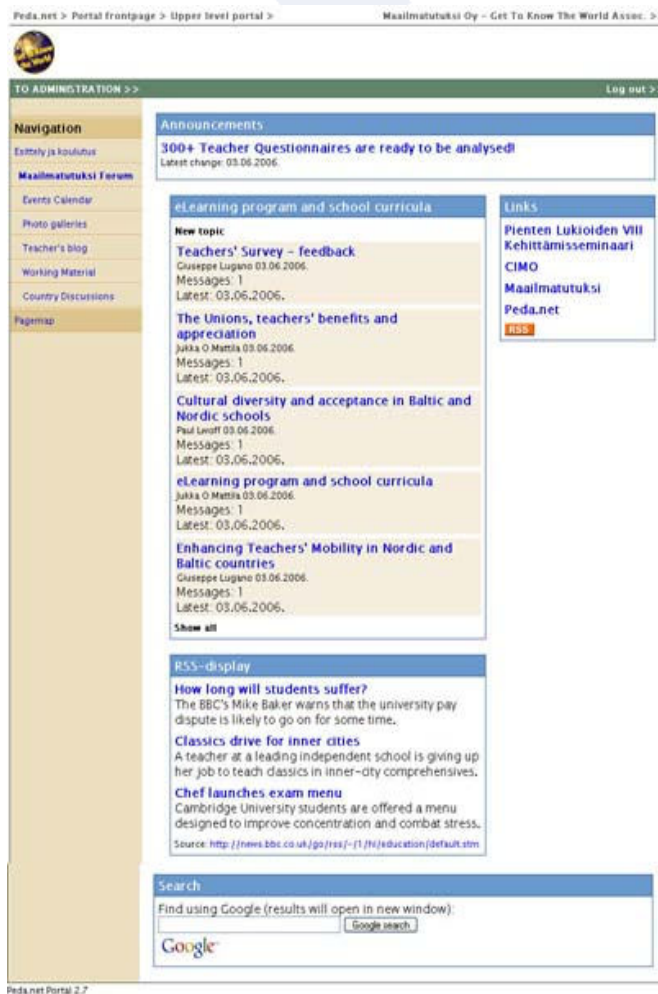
Peda.net > Portal frontpage > Upper level portal > Maailmatutuksi Oy - Get To Know The World Assoc. >

TO ADMINISTRATION >> Log out >

Navigation
Esittely ja koulutus
Maailmatutuksi Forum
Events Calendar
Photo galleries
Teacher's blog
Working Material
Country Discussions
Pagemap

Announcements
300+ Teacher Questionnaires are ready to be analysed!
Latest change: 03.06.2006.

eLearning program and school curricula
New topic

Teachers' Survey - feedback
Giuseppe Lugano 03.06.2006.
Messages: 1
Latest: 03.06.2006.

The Unions, teachers' benefits and appreciation
Jukka O Mattila 03.06.2006.
Messages: 1
Latest: 03.06.2006.

Cultural diversity and acceptance in Baltic and Nordic schools
Paul Levoff 03.06.2006.
Messages: 1
Latest: 03.06.2006.

eLearning program and school curricula
Jukka O Mattila 03.06.2006.
Messages: 1
Latest: 03.06.2006.

Enhancing Teachers' Mobility in Nordic and Baltic countries
Giuseppe Lugano 03.06.2006.
Messages: 1
Latest: 03.06.2006.

Show all

Links
Pienten Lukioiden VIII Kehittämisseminaari
CIMO
Maailmatutuksi
Peda.net
RSS

RSS-display
How long will students suffer?
The BBC's Mike Baker warns that the university pay dispute is likely to go on for some time.
Classics drive for inner cities
A teacher at a leading independent school is giving up her job to teach classics in inner-city comprehensives.
Chef launches exam menu
Cambridge University students are offered a menu designed to improve concentration and combat stress.
Source: http://news.bbc.co.uk/go/rss/-/1/hi/education/default.stm

Search
Find using Google (results will open in new window):
Google search
Google

Peda.net Portal 2.7